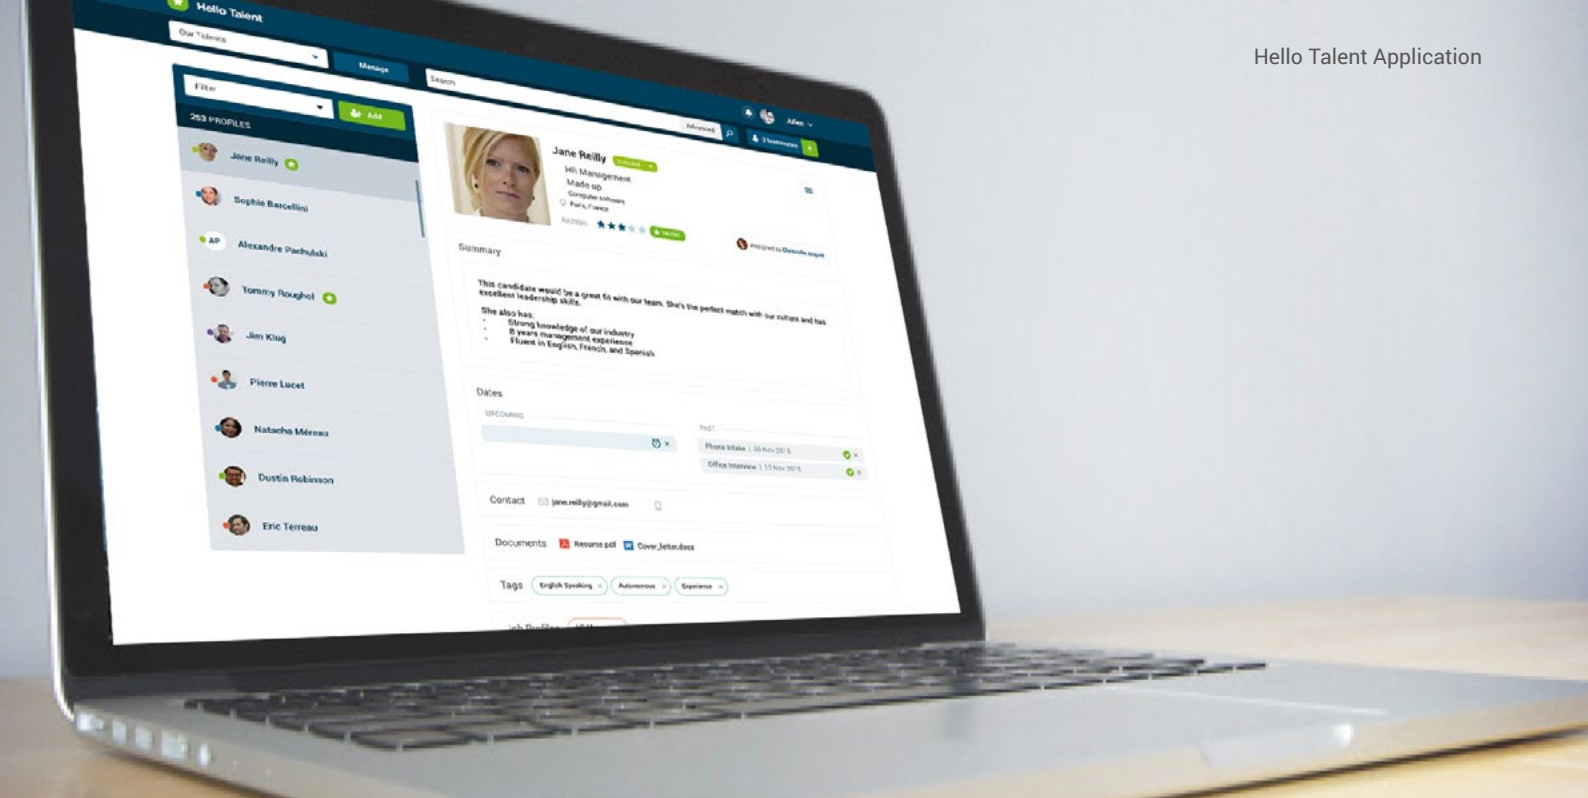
Hello Talent Application

Hello Talent

Our Talents

Manage

Search

Advanced

Julien

Filter

Add

253 PROFILES

Jane Reilly

Sophie Barcellini

AP Alexandre Pachulski

Tommy Roughol

Jim Klug

Pierre Lucet

Natacha Méreau

Dustin Robinson

Eric Terreau

Jane Reilly

HR Management

Made up

Computer software

Paris, France

RATING

Summary

This candidate would be a great fit with our team. She's the perfect match with our culture and has excellent leadership skills.

She also has:
- Strong knowledge of our industry
- 8 years management experience
- Fluent in English, French, and Spanish

Dates

UPCOMING

PAST

Phone intake | 06 Nov 2015

Office interview | 13 Nov 2015

Contact jane.reilly@gmail.com

Documents Resume.pdf Cover_letter.docx

Tags English Speaking Autonomous Experience